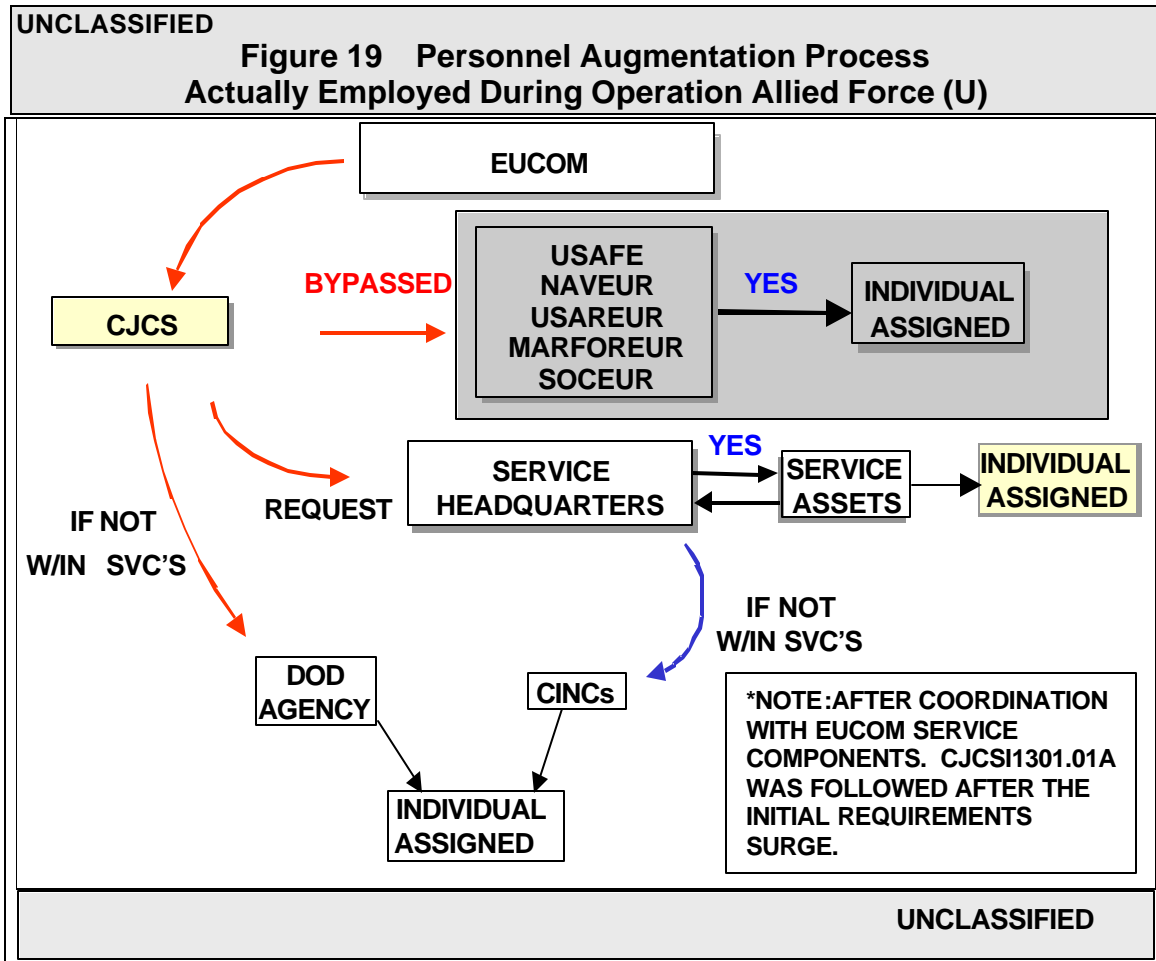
UNCLASSIFIED

Figure 19 Personnel Augmentation Process Actually Employed During Operation Allied Force (U)

EUCOM

CJCS

BYPASSED

USAFE
NAVEUR
USAREUR
MARFOREUR
SOCEUR

YES

INDIVIDUAL ASSIGNED

REQUEST

SERVICE HEADQUARTERS

YES

SERVICE ASSETS

INDIVIDUAL ASSIGNED

IF NOT W/IN SVC'S

IF NOT W/IN SVC'S

DOD AGENCY

CINCs

INDIVIDUAL ASSIGNED

*NOTE:AFTER COORDINATION WITH EUCOM SERVICE COMPONENTS. CJCSI1301.01A WAS FOLLOWED AFTER THE INITIAL REQUIREMENTS SURGE.

UNCLASSIFIED